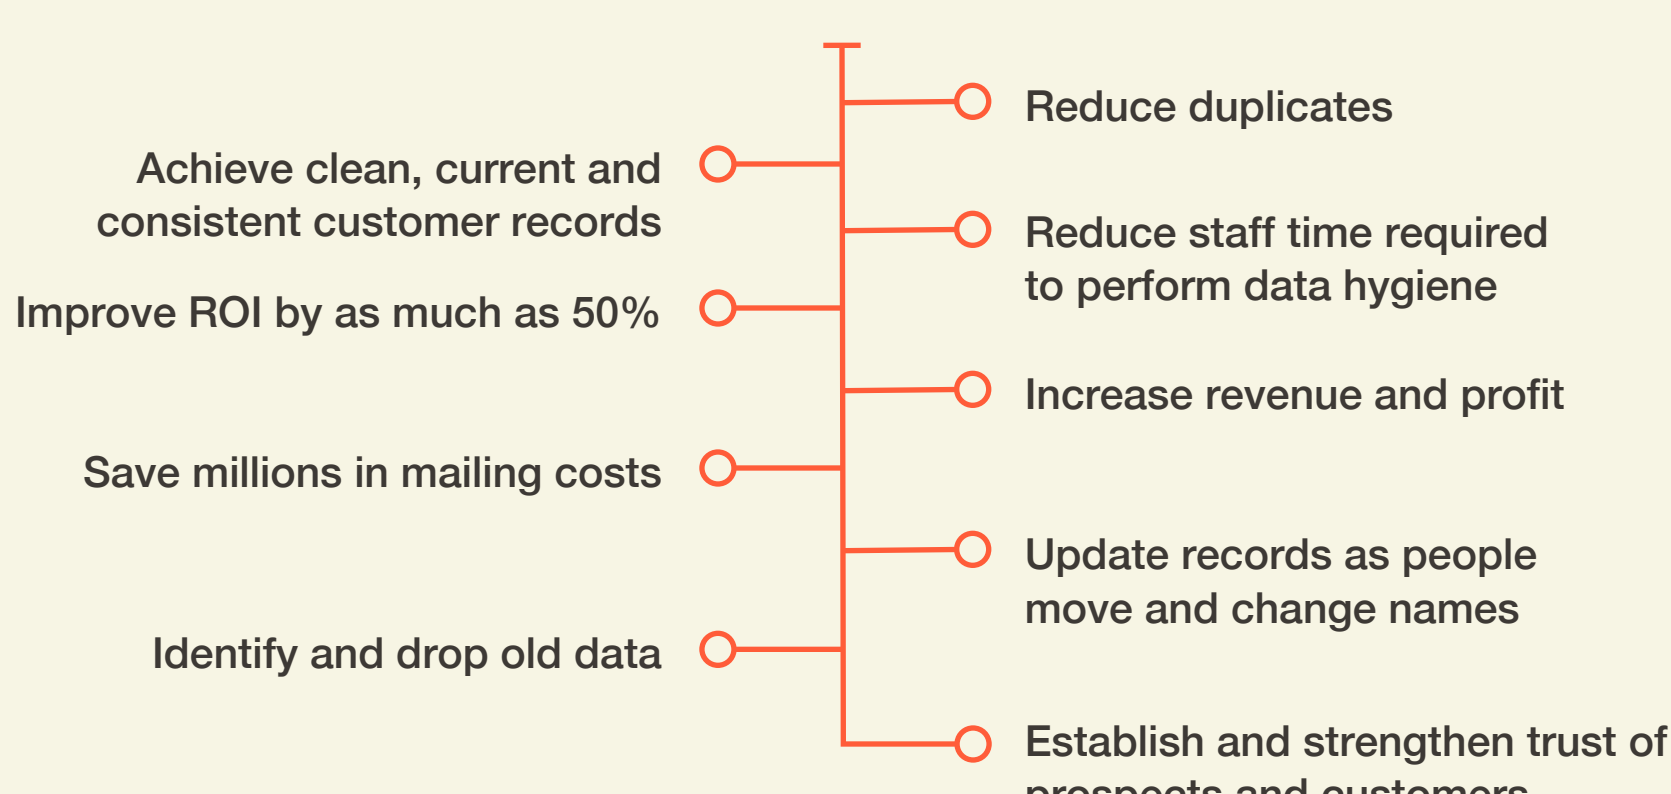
Reduce duplicates

Achieve clean, current and consistent customer records

Reduce staff time required to perform data hygiene

Improve ROI by as much as 50%

Increase revenue and profit

Save millions in mailing costs

Update records as people move and change names

Identify and drop old data

Establish and strengthen trust of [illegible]